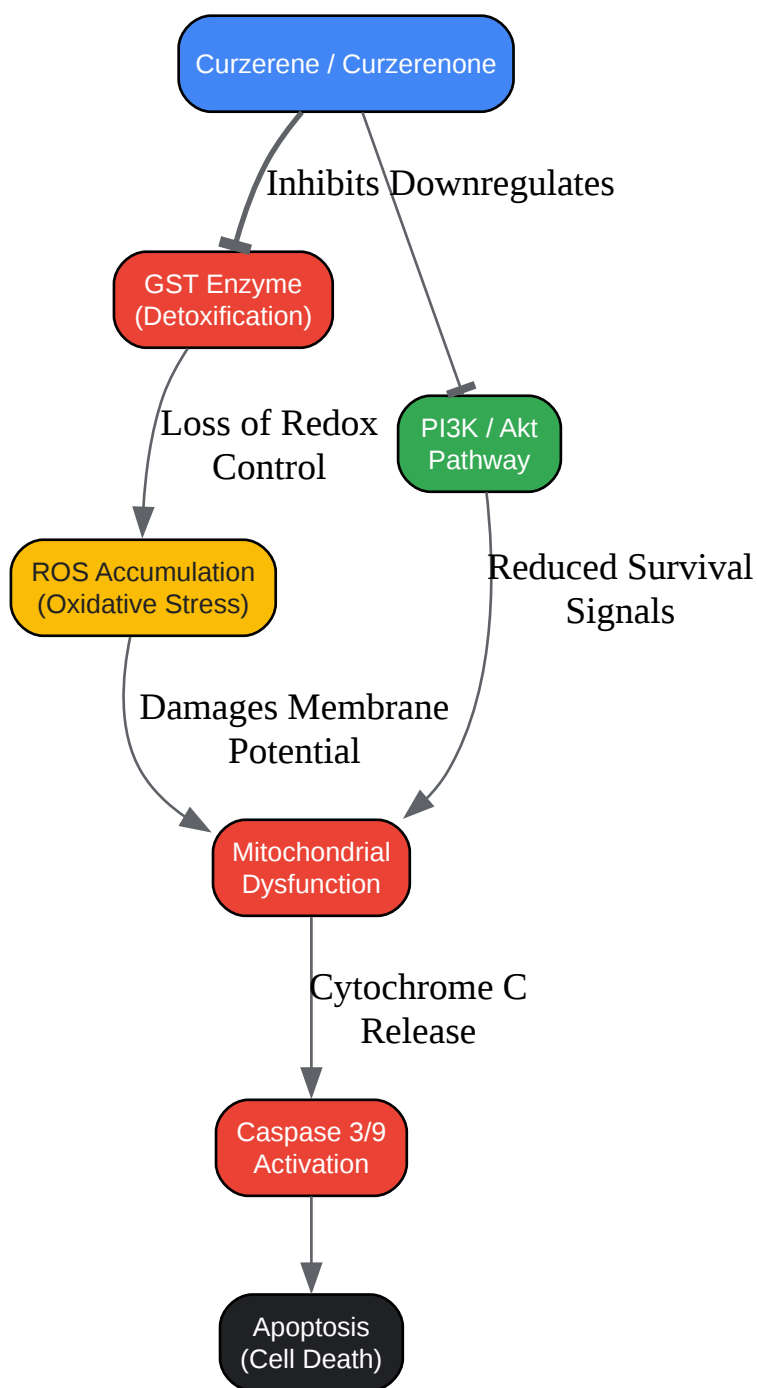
Curzerene / Curzerenone

Inhibits

Downregulates

GST Enzyme
(Detoxification)

Loss of Redox
Control

PI3K / Akt
Pathway

ROS Accumulation
(Oxidative Stress)

Reduced Survival
Signals

Damages Membrane
Potential

Mitochondrial
Dysfunction

Cytochrome C
Release

Caspase 3/9
Activation

Apoptosis
(Cell Death)